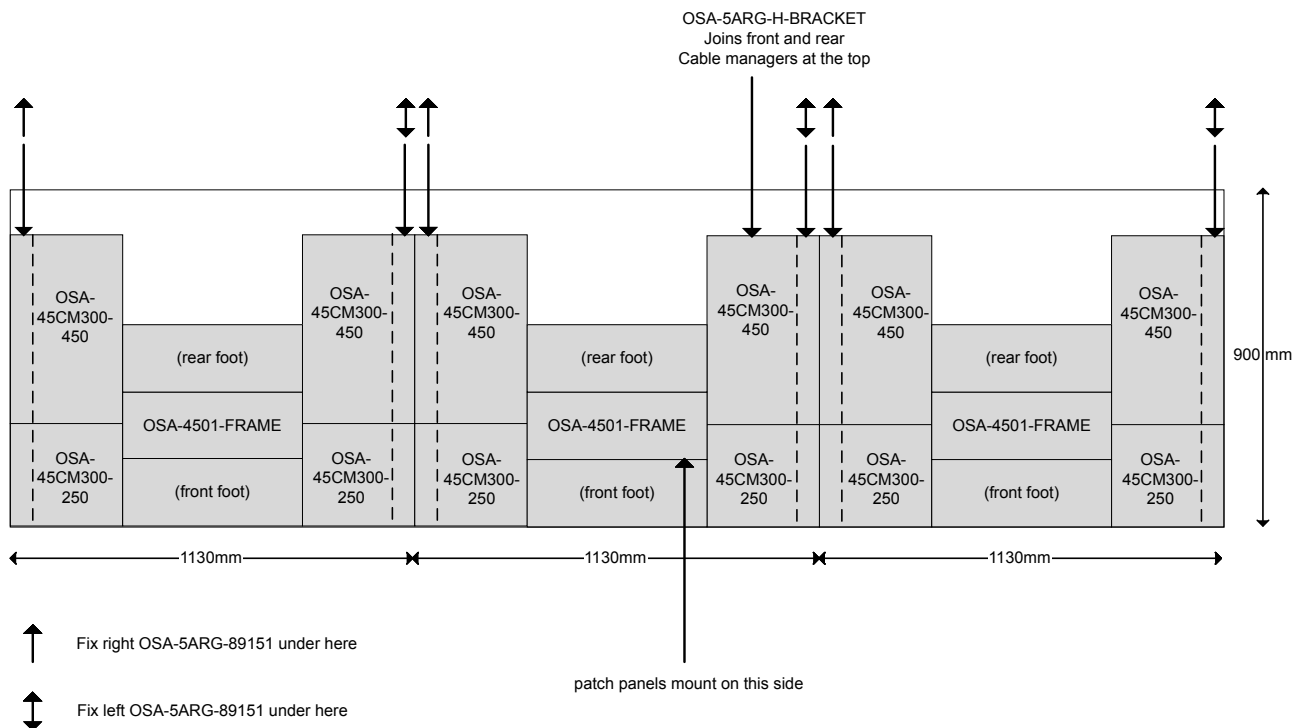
OSA-5ARG-H-BRACKET
Joins front and rear
Cable managers at the top

OSA-45CM300-450

(rear foot)

OSA-45CM300-450

OSA-45CM300-450

(rear foot)

OSA-45CM300-450

OSA-45CM300-450

(rear foot)

OSA-45CM300-450

900 mm

OSA-4501-FRAME

OSA-4501-FRAME

OSA-4501-FRAME

OSA-45CM300-250

(front foot)

OSA-45CM300-250

OSA-45CM300-250

(front foot)

OSA-45CM300-250

OSA-45CM300-250

(front foot)

OSA-45CM300-250

1130mm

1130mm

1130mm

Fix right OSA-5ARG-89151 under here

patch panels mount on this side

Fix left OSA-5ARG-89151 under here